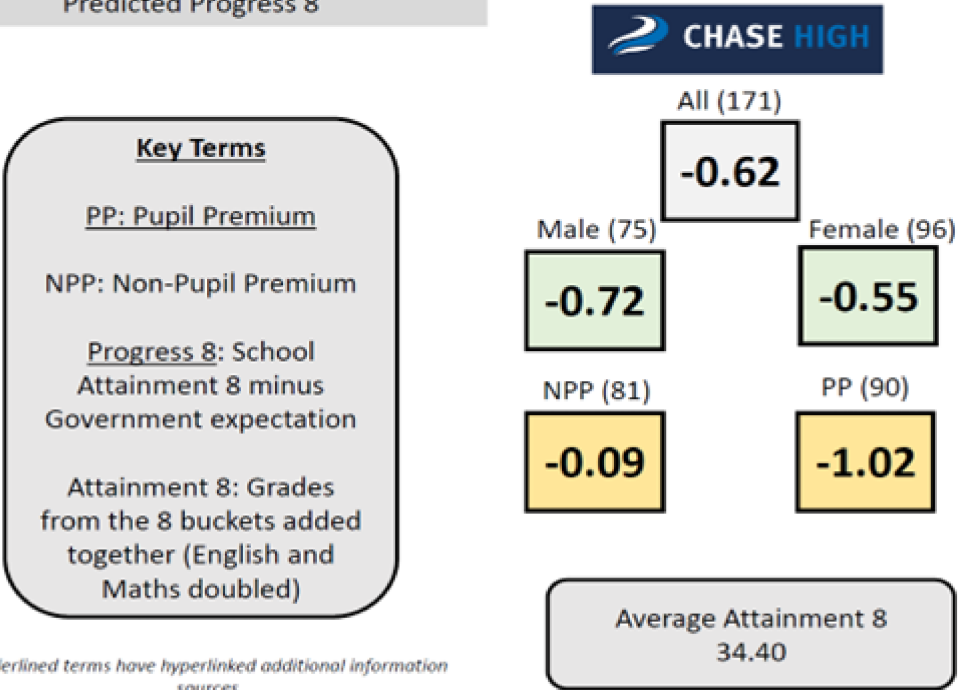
Predicted Progress 8

CHASE HIGH

Key Terms

PP: Pupil Premium

NPP: Non-Pupil Premium

Progress 8: School Attainment 8 minus Government expectation

Attainment 8: Grades from the 8 buckets added together (English and Maths doubled)

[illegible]erlined terms have hyperlinked additional information sources

All (171)
-0.62

Male (75)
-0.72

Female (96)
-0.55

NPP (81)
-0.09

PP (90)
-1.02

Average Attainment 8
34.40